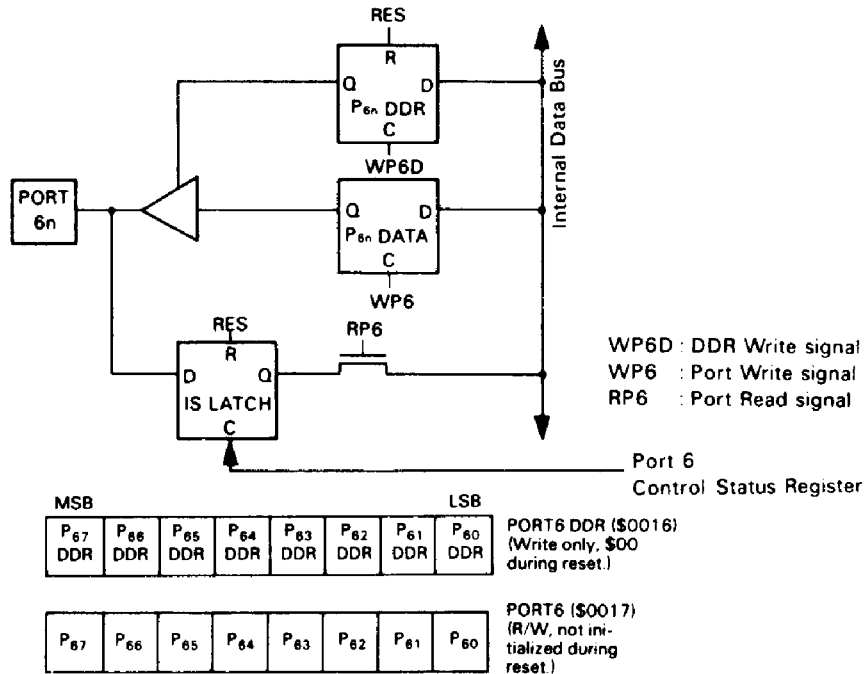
RES

R

Q D

$P_{6n}$ DDR

C

WP6D

PORT 6n

Q D

$P_{6n}$ DATA

C

WP6

Internal Data Bus

RES

R

RP6

D Q

IS LATCH

C

WP6D : DDR Write signal
WP6 : Port Write signal
RP6 : Port Read signal

Port 6
Control Status Register

MSB LSB

| $P_{67}$ DDR | $P_{66}$ DDR | $P_{65}$ DDR | $P_{64}$ DDR | $P_{63}$ DDR | $P_{62}$ DDR | $P_{61}$ DDR | $P_{60}$ DDR |
|---|---|---|---|---|---|---|---|

PORT6 DDR (\$0016) (Write only, \$00 during reset.)

| $P_{67}$ | $P_{66}$ | $P_{65}$ | $P_{64}$ | $P_{63}$ | $P_{62}$ | $P_{61}$ | $P_{60}$ |
|---|---|---|---|---|---|---|---|

PORT6 (\$0017) (R/W, not initialized during reset.)